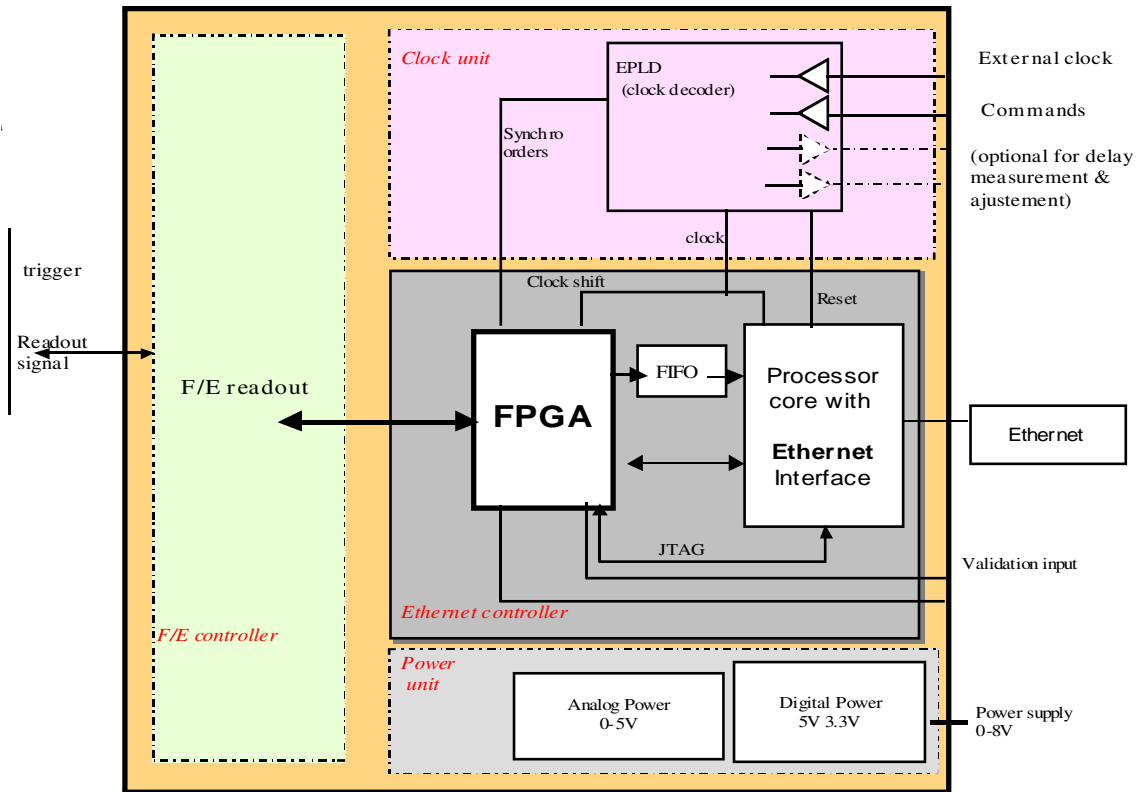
Clock unit

EPLD
(clock decoder)

External clock

Commands

(optional for delay measurement & ajustement)

Synchro orders

clock

trigger

Readout signal

Clock shift

Reset

F/E readout

FPGA

FIFO

Processor core with

Ethernet Interface

Ethernet

JTAG

Validation input

Ethernet controller

F/E controller

Power unit

Analog Power
0-5V

Digital Power
5V 3.3V

Power supply
0-8V